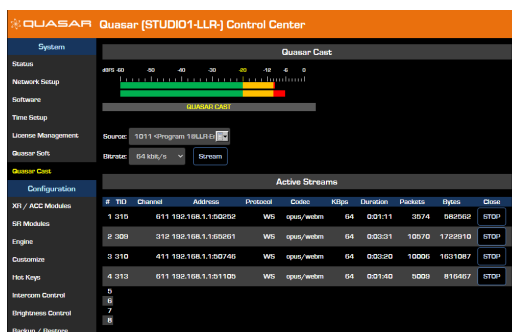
QUASAR Quasar [STUDIO1-LLR-] Control Center

System
Status
Network Setup
Software
Time Setup
License Management
Quasar Soft
Quasar Cast
Configuration
XR / ACC Modules
SR Modules
Engine
Customize
Hot Keys
Intercom Control
Brightness Control
Backup / Restore

Quasar Cast

dBFS -60 -50 -40 -30 -20 -12 -6 0

QUASAR CAST

Source: 1011 <Program 1@LLR-S
Bitrate: 64 kbit/s Stream

Active Streams

| # | TID | Channel | Address | Protocol | Codec | KBps | Duration | Packets | Bytes | Close |
|---|---|---|---|---|---|---|---|---|---|---|
| 1 | 315 | 611 | 192.168.1.1:50252 | WS | opus/webm | 64 | 0:01:11 | 3574 | 582562 | STOP |
| 2 | 309 | 312 | 192.168.1.1:65261 | WS | opus/webm | 64 | 0:03:31 | 10570 | 1722910 | STOP |
| 3 | 310 | 411 | 192.168.1.1:50746 | WS | opus/webm | 64 | 0:03:20 | 10006 | 1631067 | STOP |
| 4 | 313 | 611 | 192.168.1.1:51105 | WS | opus/webm | 64 | 0:01:40 | 5009 | 816467 | STOP |
| 5 | | | | | | | | | | |
| 6 | | | | | | | | | | |
| 7 | | | | | | | | | | |
| 8 | | | | | | | | | | |